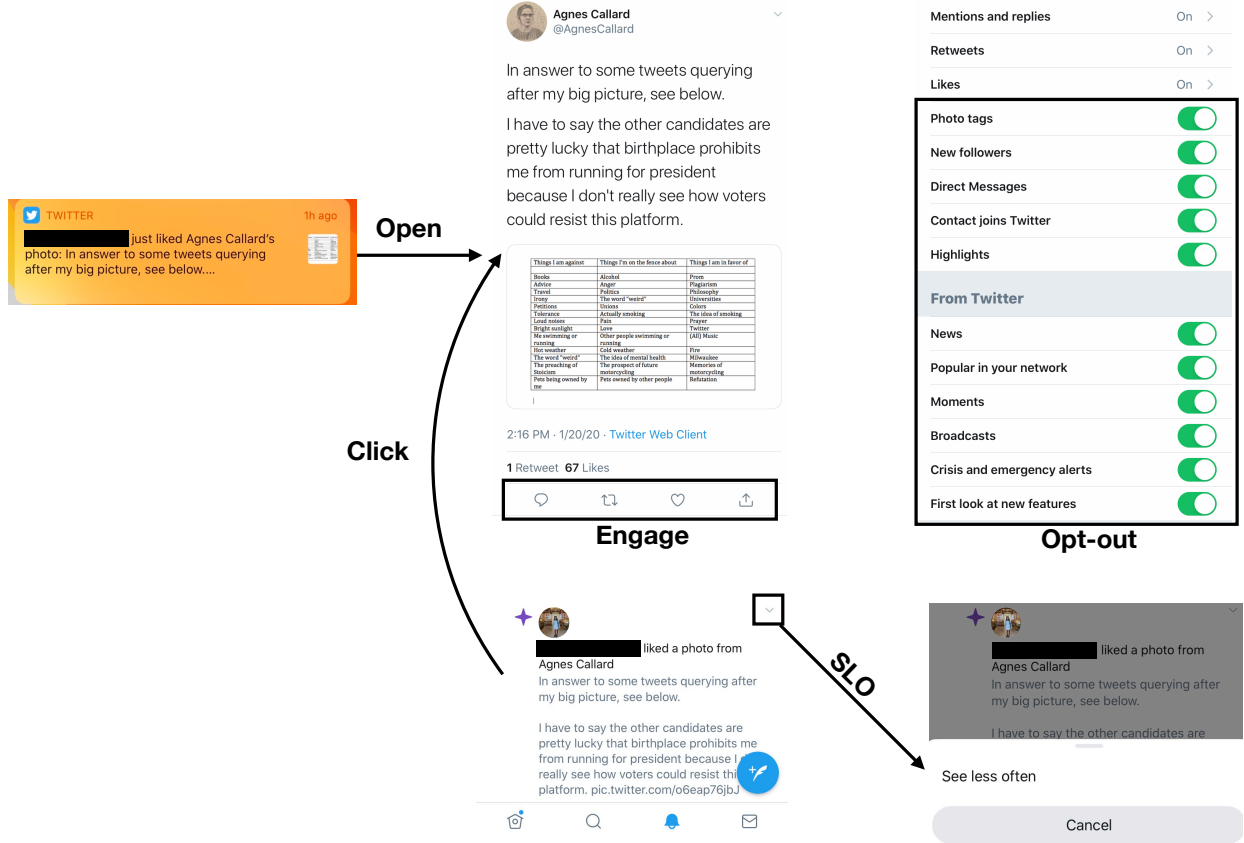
TWITTER 1h ago
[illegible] just liked Agnes Callard's photo: In answer to some tweets querying after my big picture, see below....

Open

Agnes Callard
@AgnesCallard

In answer to some tweets querying after my big picture, see below.

I have to say the other candidates are pretty lucky that birthplace prohibits me from running for president because I don't really see how voters could resist this platform.

| Things I am against | Things I'm on the fence about | Things I am in favor of |
|---|---|---|
| Books | Alcohol | Prom |
| Advice | Anger | Plagiarism |
| Travel | Politics | Philosophy |
| Irony | The word "weird" | Universities |
| Petitions | Unions | Colors |
| Tolerance | Actually smoking | The idea of smoking |
| Loud noises | Pain | Prayer |
| Bright sunlight | Love | Twitter |
| Me swimming or running | Other people swimming or running | (All) Music |
| Hot weather | Cold weather | Fire |
| The word "weird" | The idea of mental health | Milwaukee |
| The preaching of Stoicism | The prospect of future motorcycling | Memories of motorcycling |
| Pets being owned by me | Pets owned by other people | Refutation |

2:16 PM · 1/20/20 · Twitter Web Client

1 Retweet 67 Likes

Engage

Click

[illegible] liked a photo from Agnes Callard
In answer to some tweets querying after my big picture, see below.

I have to say the other candidates are pretty lucky that birthplace prohibits me from running for president because I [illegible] really see how voters could resist th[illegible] platform. pic.twitter.com/o6eap76jbJ

Mentions and replies On
Retweets On
Likes On
Photo tags
New followers
Direct Messages
Contact joins Twitter
Highlights
From Twitter
News
Popular in your network
Moments
Broadcasts
Crisis and emergency alerts
First look at new features

Opt-out

SLO

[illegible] liked a photo from Agnes Callard
In answer to some tweets querying after my big picture, see below.
I have to say the other candidates are

See less often

Cancel